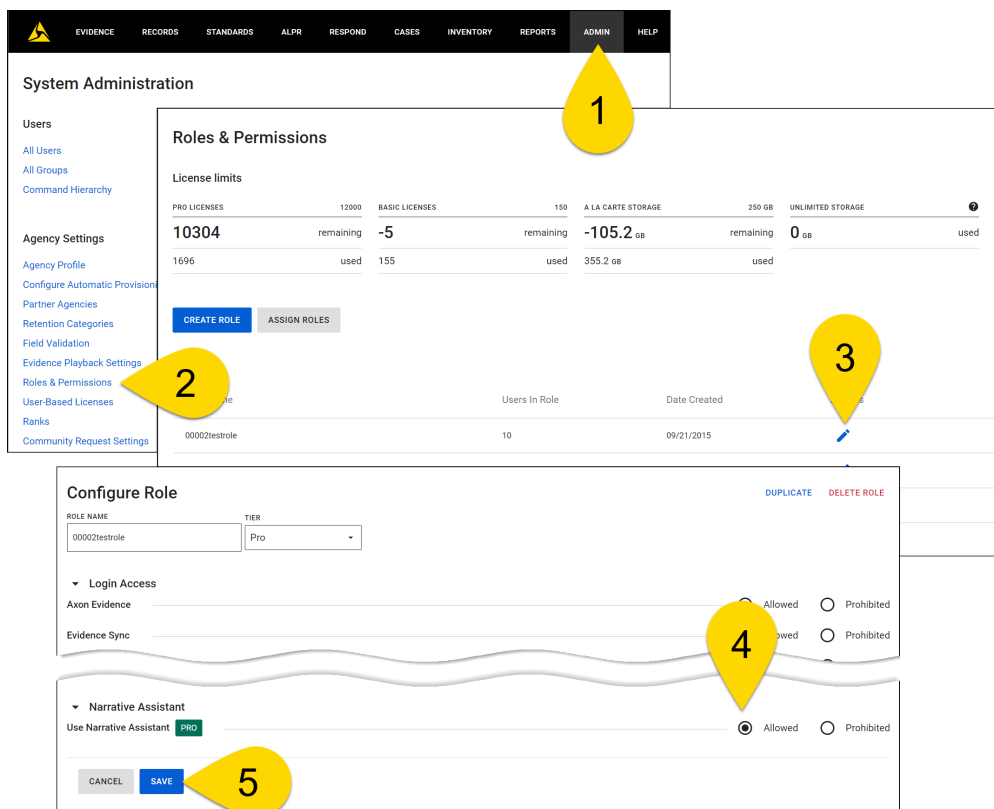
EVIDENCE RECORDS STANDARDS ALPR RESPOND CASES INVENTORY REPORTS ADMIN HELP

1

System Administration

Users

All Users
All Groups
Command Hierarchy

Agency Settings

Agency Profile
Configure Automatic Provisioni
Partner Agencies
Retention Categories
Field Validation
Evidence Playback Settings
Roles & Permissions
User-Based Licenses
Ranks
Community Request Settings

2

Roles & Permissions

License limits

| PRO LICENSES 12000 | BASIC LICENSES 150 | A LA CARTE STORAGE 250 GB | UNLIMITED STORAGE |
|---|---|---|---|
| 10304 remaining | -5 remaining | -105.2 GB remaining | 0 GB used |
| 1696 used | 155 used | 355.2 GB used | |

CREATE ROLE ASSIGN ROLES

3

| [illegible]e | Users In Role | Date Created | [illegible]s |
|---|---|---|---|
| 00002testrole | 10 | 09/21/2015 | |

Configure Role

DUPLICATE DELETE ROLE

ROLE NAME
00002testrole

TIER
Pro

Login Access

Axon Evidence Allowed Prohibited
Evidence Sync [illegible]owed Prohibited

4

Narrative Assistant

Use Narrative Assistant PRO Allowed Prohibited

CANCEL SAVE

5